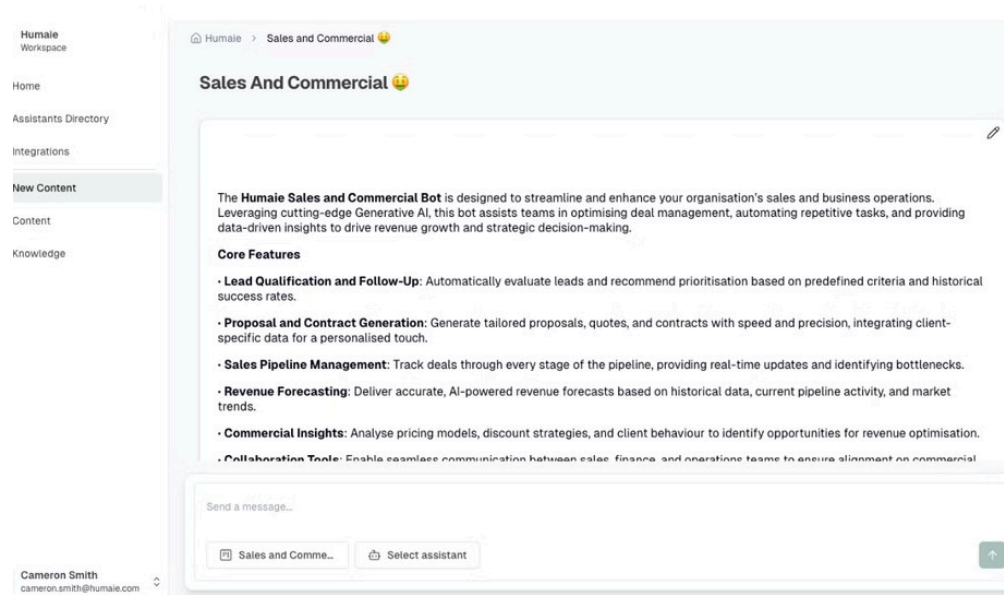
Humaie
Workspace

Home

Assistants Directory

Integrations

New Content

Content

Knowledge

Cameron Smith
cameron.smith@humaie.com

Humaie > Sales and Commercial 🤑

Sales And Commercial 🤑

The **Humaie Sales and Commercial Bot** is designed to streamline and enhance your organisation's sales and business operations. Leveraging cutting-edge Generative AI, this bot assists teams in optimising deal management, automating repetitive tasks, and providing data-driven insights to drive revenue growth and strategic decision-making.

**Core Features**

· **Lead Qualification and Follow-Up**: Automatically evaluate leads and recommend prioritisation based on predefined criteria and historical success rates.

· **Proposal and Contract Generation**: Generate tailored proposals, quotes, and contracts with speed and precision, integrating client-specific data for a personalised touch.

· **Sales Pipeline Management**: Track deals through every stage of the pipeline, providing real-time updates and identifying bottlenecks.

· **Revenue Forecasting**: Deliver accurate, AI-powered revenue forecasts based on historical data, current pipeline activity, and market trends.

· **Commercial Insights**: Analyse pricing models, discount strategies, and client behaviour to identify opportunities for revenue optimisation.

· **Collaboration Tools**: Enable seamless communication between sales, finance, and operations teams to ensure alignment on commercial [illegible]

Send a message...

Sales and Comme...

Select assistant